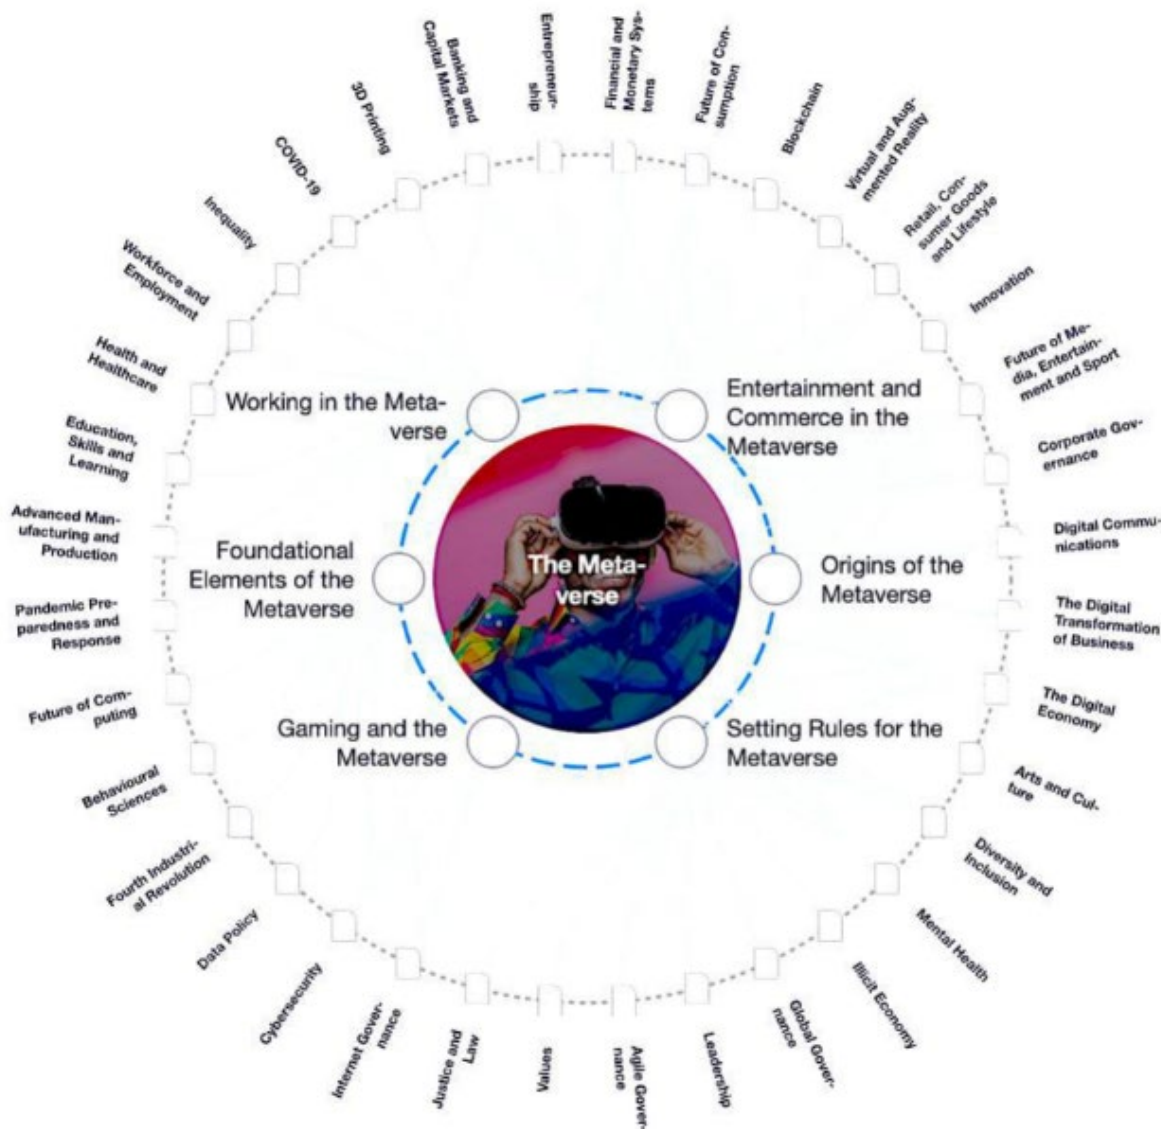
The Metaverse

Working in the Metaverse

Entertainment and Commerce in the Metaverse

Foundational Elements of the Metaverse

Origins of the Metaverse

Gaming and the Metaverse

Setting Rules for the Metaverse

Entrepreneurship

Financial and Monetary Systems

Future of Consumption

Blockchain

Virtual and Augmented Reality

Retail, Consumer Goods and Lifestyle

Innovation

Future of Media, Entertainment and Sport

Corporate Governance

Digital Communications

The Digital Transformation of Business

The Digital Economy

Arts and Culture

Diversity and Inclusion

Mental Health

Illicit Economy

Global Governance

Leadership

Agile Governance

Values

Justice and Law

Internet Governance

Cybersecurity

Data Policy

Fourth Industrial Revolution

Behavioural Sciences

Future of Computing

Pandemic Preparedness and Response

Advanced Manufacturing and Production

Education, Skills and Learning

Health and Healthcare

Workforce and Employment

Inequality

COVID-19

3D Printing

Banking and Capital Markets